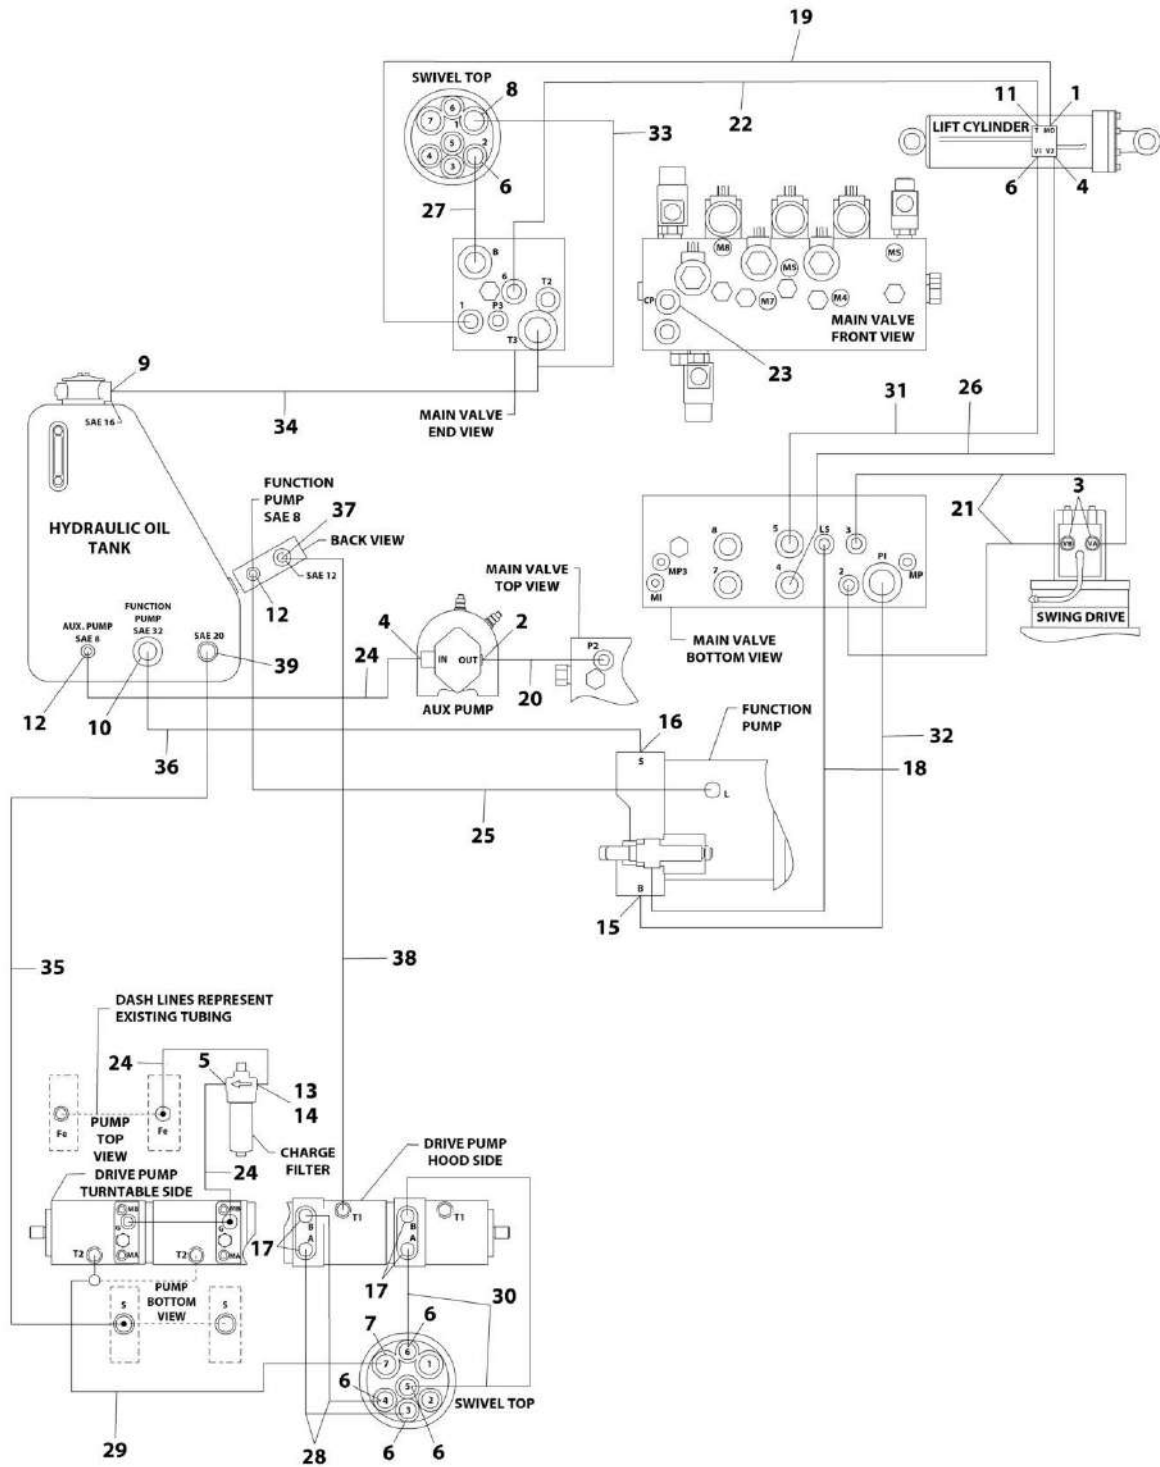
19
SWIVEL TOP
8
6 7 1 5 4 3 2
6
33
22
11 1
LIFT CYLINDER
T MO
V1 V2
6 4
27
B
6
T2
1
P3
T3
M8
M5
MS
M7
M4
CP
MAIN VALVE FRONT VIEW
23
9
SAE 16
34
MAIN VALVE END VIEW
31 26
HYDRAULIC OIL TANK
FUNCTION PUMP SAE 8
37
BACK VIEW
SAE 12
12
8 5 LS 3
MP3
7 4 2 PI MP
MI
MAIN VALVE BOTTOM VIEW
21
3
VB VA
SWING DRIVE
MAIN VALVE TOP VIEW
P2
AUX. PUMP SAE 6
FUNCTION PUMP SAE 32
SAE 20
39
4 2
IN OUT
24
AUX PUMP
20
12
10
36
16
FUNCTION PUMP
S
L
32
18
25
B
15
35
38
DASH LINES REPRESENT EXISTING TUBING
24
5
13
14
Fe
PUMP TOP VIEW
Fe
CHARGE FILTER
24
DRIVE PUMP TURNTABLE SIDE
MB
G
MA
T2
T2
MB
MA
17
B
A
T1
DRIVE PUMP HOOD SIDE
B
A
T1
17
PUMP BOTTOM VIEW
S
S
30
7 6
7 6 1
6
4 5 2
3
SWIVEL TOP
29
28
6 6